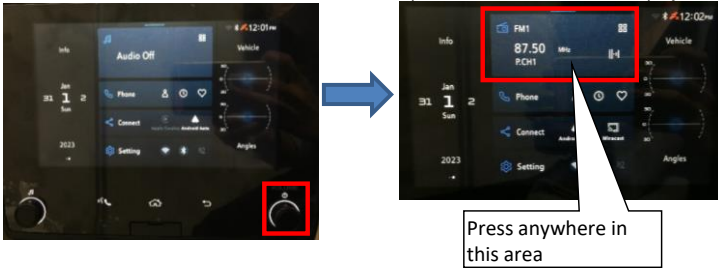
12:01PM

Info

Audio Off

Vehicle

Jan
31 1 2
Sun

Phone

Connect

Apple CarPlay Android Auto

Setting

2023

12:02PM

Info

FM1

87.50 MHz

P.CH1

Vehicle

Jan
31 1 2
Sun

Phone

Connect

Miracast

Setting

2023

Angles

Press anywhere in this area